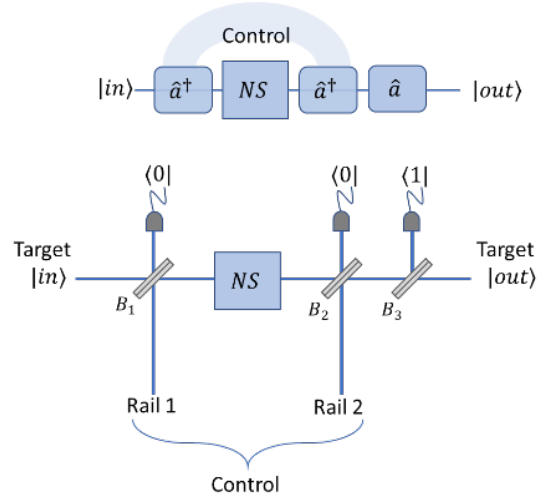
Control

$|in\rangle$ $\hat{a}^\dagger$ $NS$ $\hat{a}^\dagger$ $\hat{a}$ $|out\rangle$

$\langle 0|$ $\langle 0|$ $\langle 1|$

Target $|in\rangle$

$NS$

Target $|out\rangle$

$B_1$ $B_2$ $B_3$

Rail 1 Rail 2

Control